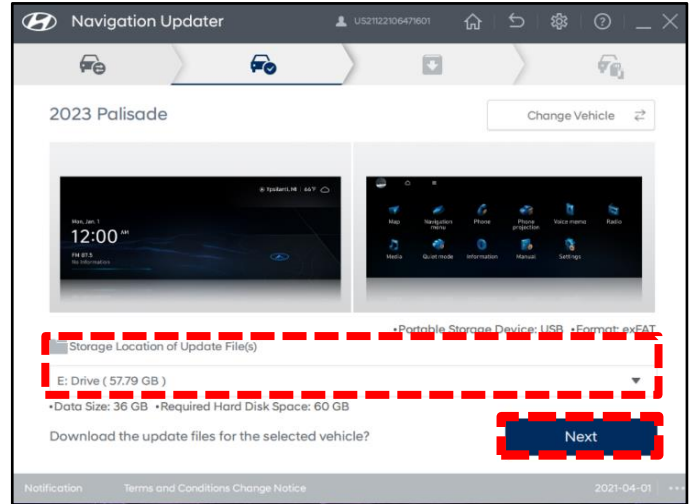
Navigation Updater

US21122106471601

2023 Palisade

Change Vehicle

Ypsilanti, MI | 66°F

Mon, Jan. 1

12:00 AM

FM 87.5

No Information

Map

Navigation menu

Phone

Phone projection

Voice memo

Radio

Media

Quiet mode

Information

Manual

Settings

•Portable Storage Device: USB •Format: exFAT

Storage Location of Update File(s)

E: Drive ( 57.79 GB )

•Data Size: 36 GB •Required Hard Disk Space: 60 GB

Download the update files for the selected vehicle?

Next

Notification

Terms and Conditions Change Notice

2021-04-01